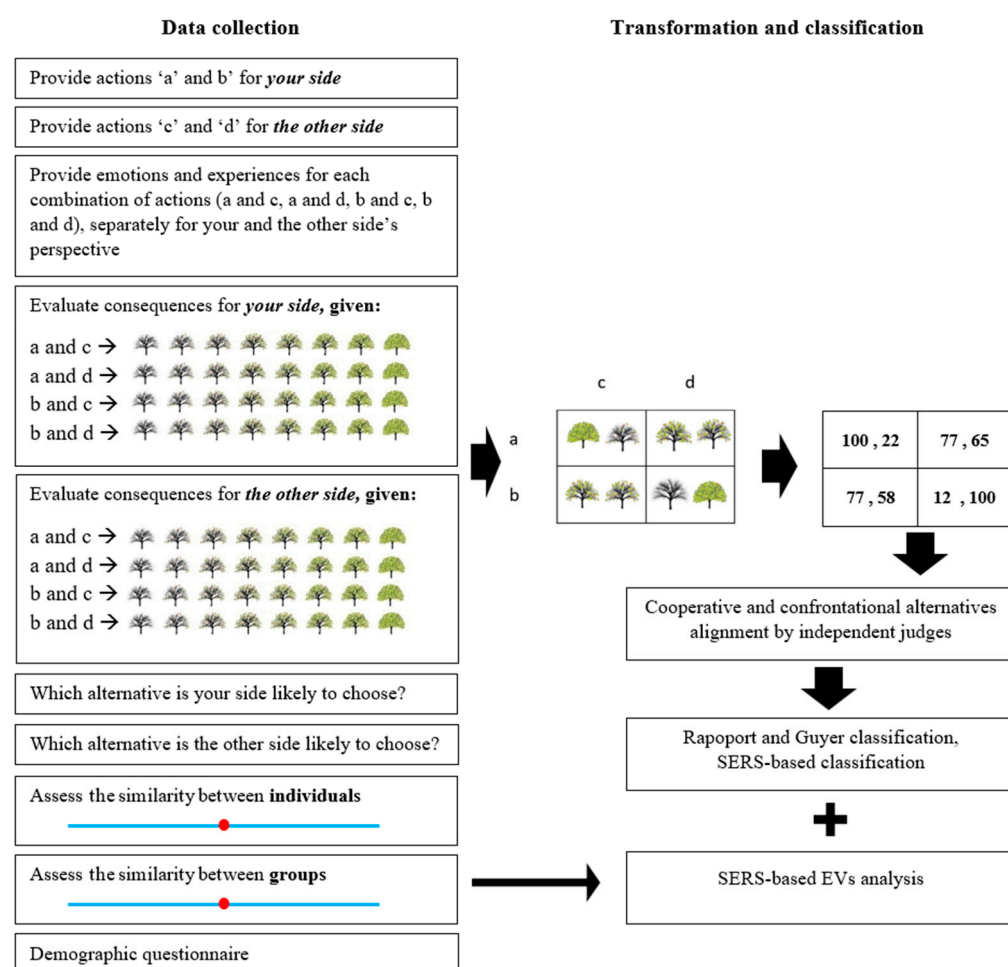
Data collection

Transformation and classification

Provide actions 'a' and b' for *your side*

Provide actions 'c' and 'd' for *the other side*

Provide emotions and experiences for each combination of actions (a and c, a and d, b and c, b and d), separately for your and the other side's perspective

Evaluate consequences for *your side*, **given:**

a and c →
a and d →
b and c →
b and d →

Evaluate consequences for *the other side*, **given:**

a and c →
a and d →
b and c →
b and d →

Which alternative is your side likely to choose?

Which alternative is the other side likely to choose?

Assess the similarity between **individuals**

Assess the similarity between **groups**

Demographic questionnaire

c d
a
b

| 100 , 22 | 77 , 65 |
|---|---|
| 77 , 58 | 12 , 100 |

Cooperative and confrontational alternatives alignment by independent judges

Rapoport and Guyer classification, SERS-based classification

SERS-based EVs analysis